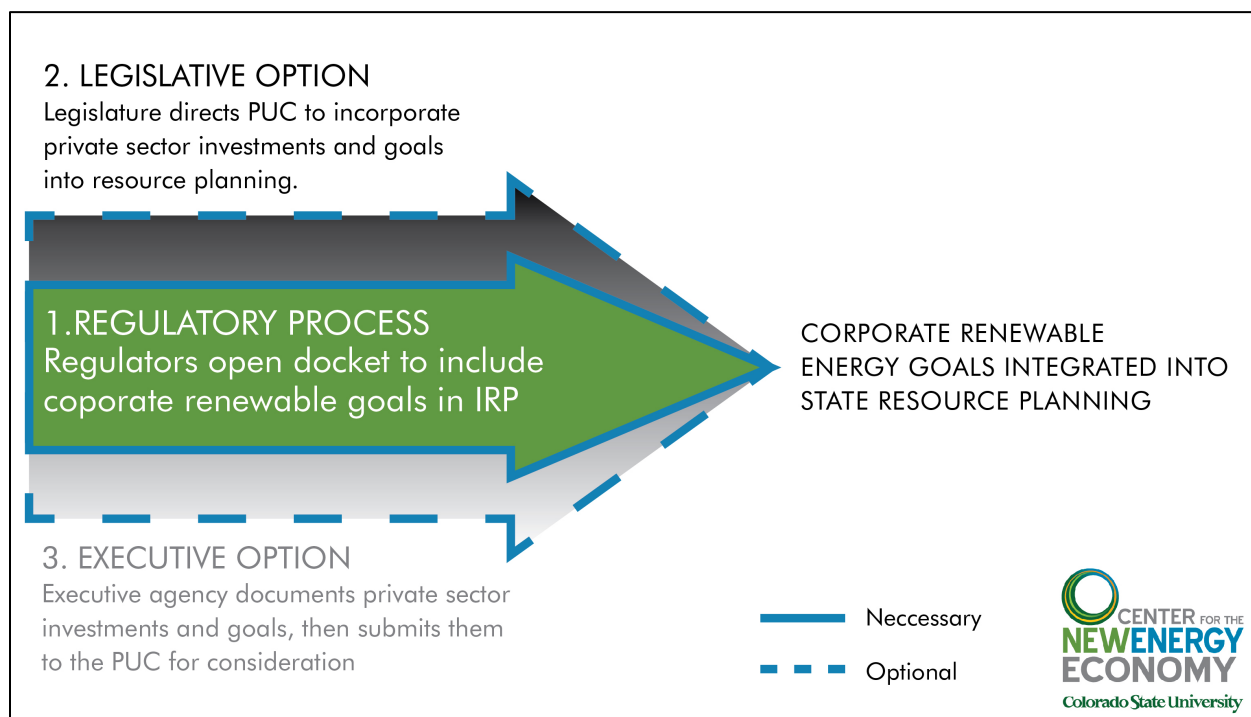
2. LEGISLATIVE OPTION
Legislature directs PUC to incorporate private sector investments and goals into resource planning.

1.REGULATORY PROCESS
Regulators open docket to include coporate renewable goals in IRP

CORPORATE RENEWABLE ENERGY GOALS INTEGRATED INTO STATE RESOURCE PLANNING

3. EXECUTIVE OPTION
Executive agency documents private sector investments and goals, then submits them to the PUC for consideration

Neccessary

Optional

CENTER FOR THE NEW ENERGY ECONOMY
Colorado State University